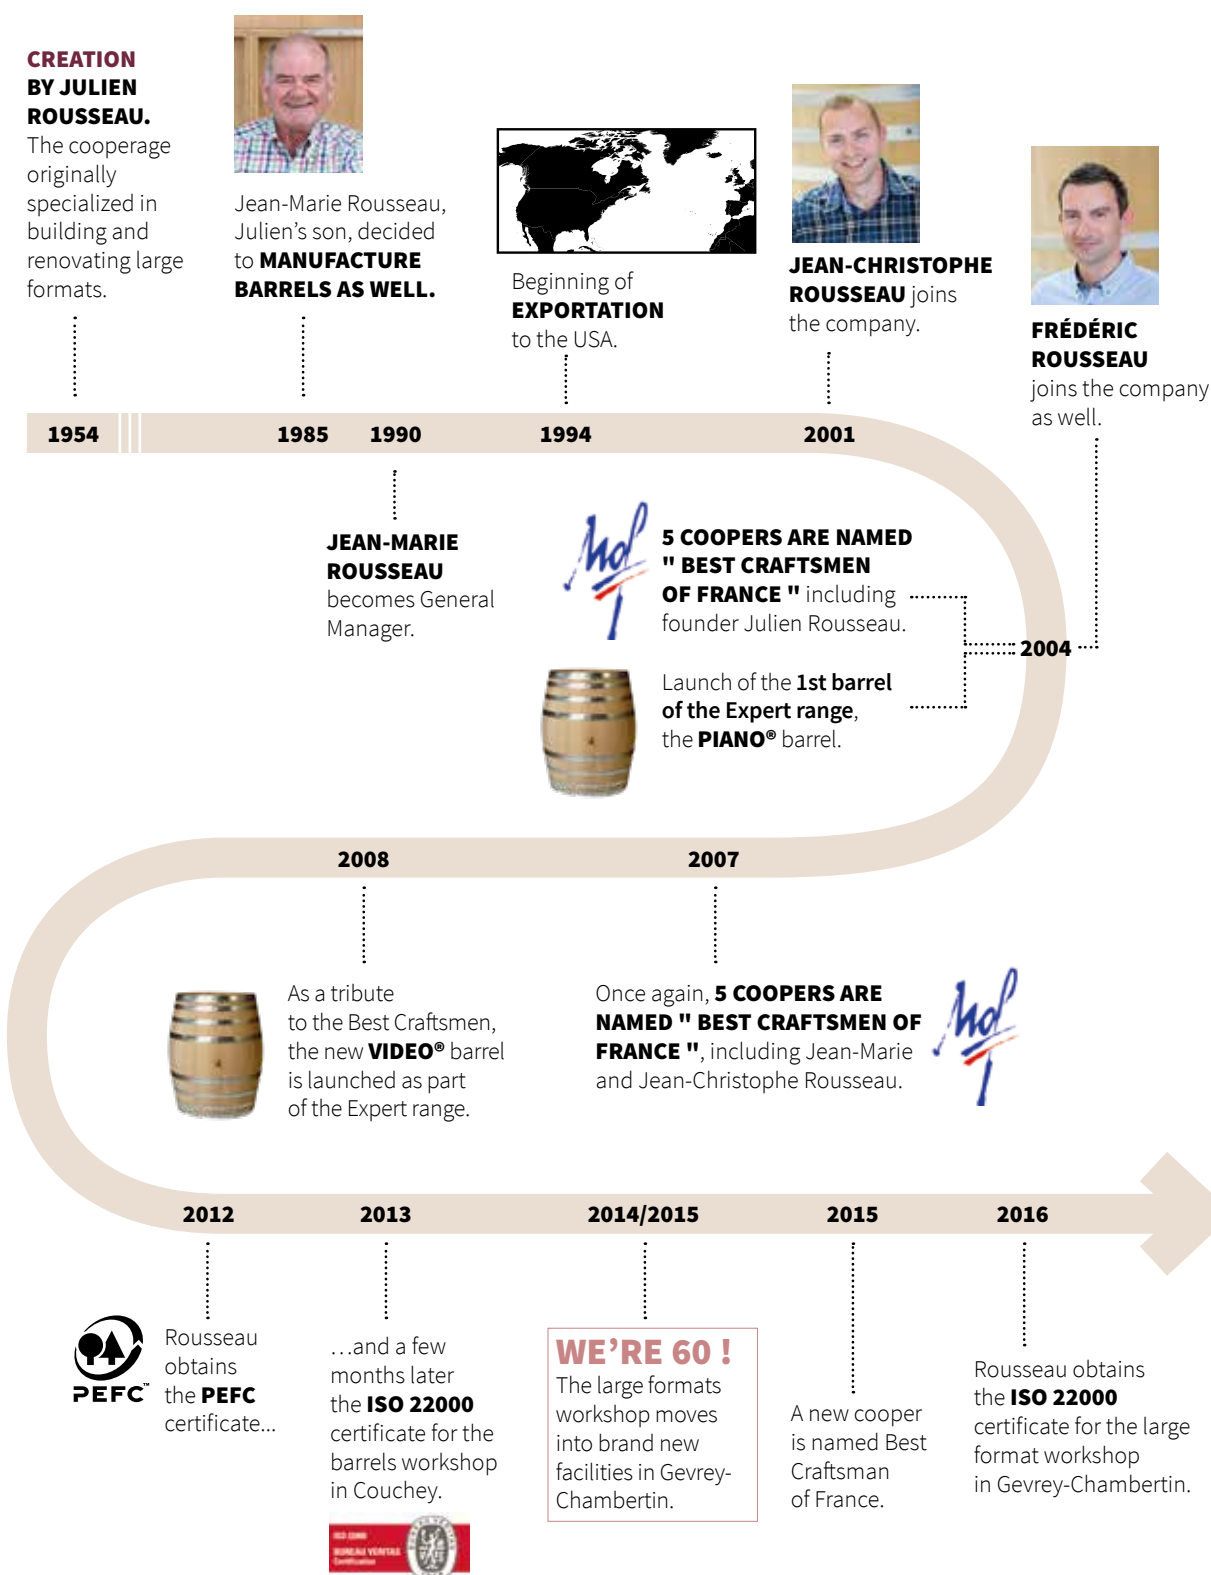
CREATION BY JULIEN ROUSSEAU.
The cooperage originally specialized in building and renovating large formats.

Jean-Marie Rousseau, Julien's son, decided to MANUFACTURE BARRELS AS WELL.

Beginning of EXPORTATION to the USA.

JEAN-CHRISTOPHE ROUSSEAU joins the company.

FRÉDÉRIC ROUSSEAU joins the company as well.

1954
1985
1990
1994
2001

JEAN-MARIE ROUSSEAU becomes General Manager.

5 COOPERS ARE NAMED " BEST CRAFTSMEN OF FRANCE " including founder Julien Rousseau.

2004

Launch of the 1st barrel of the Expert range, the PIANO® barrel.

2008
2007

As a tribute to the Best Craftsmen, the new VIDEO® barrel is launched as part of the Expert range.

Once again, 5 COOPERS ARE NAMED " BEST CRAFTSMEN OF FRANCE ", including Jean-Marie and Jean-Christophe Rousseau.

2012
2013
2014/2015
2015
2016

PEFC

Rousseau obtains the PEFC certificate...

...and a few months later the ISO 22000 certificate for the barrels workshop in Couchey.

WE'RE 60 !
The large formats workshop moves into brand new facilities in Gevrey-Chambertin.

A new cooper is named Best Craftsman of France.

Rousseau obtains the ISO 22000 certificate for the large format workshop in Gevrey-Chambertin.

BUREAU VERITAS